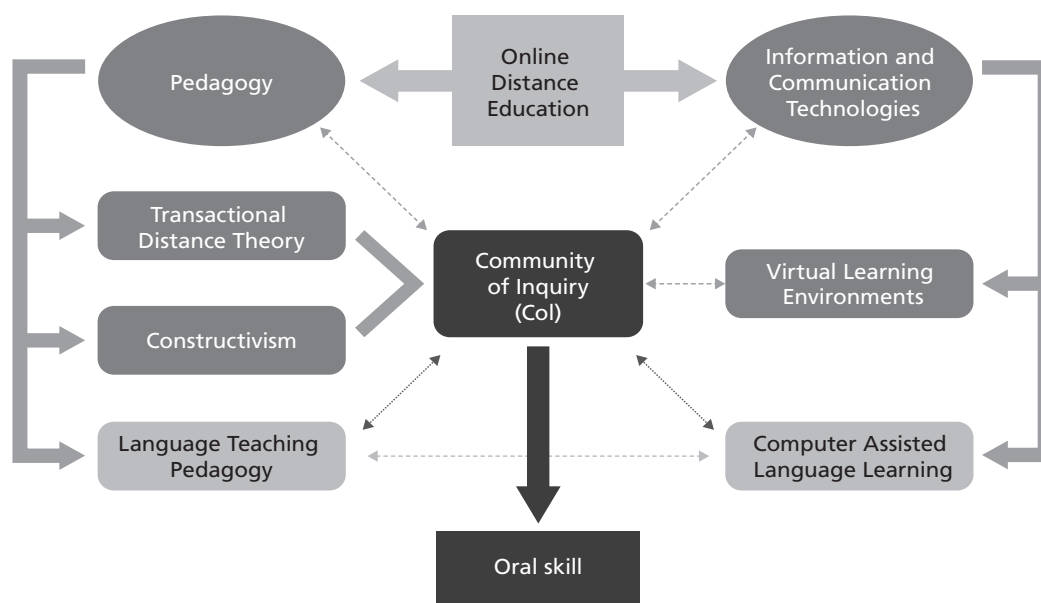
Pedagogy

Online Distance Education

Information and Communication Technologies

Transactional Distance Theory

Constructivism

Community of Inquiry (CoI)

Virtual Learning Environments

Language Teaching Pedagogy

Computer Assisted Language Learning

Oral skill